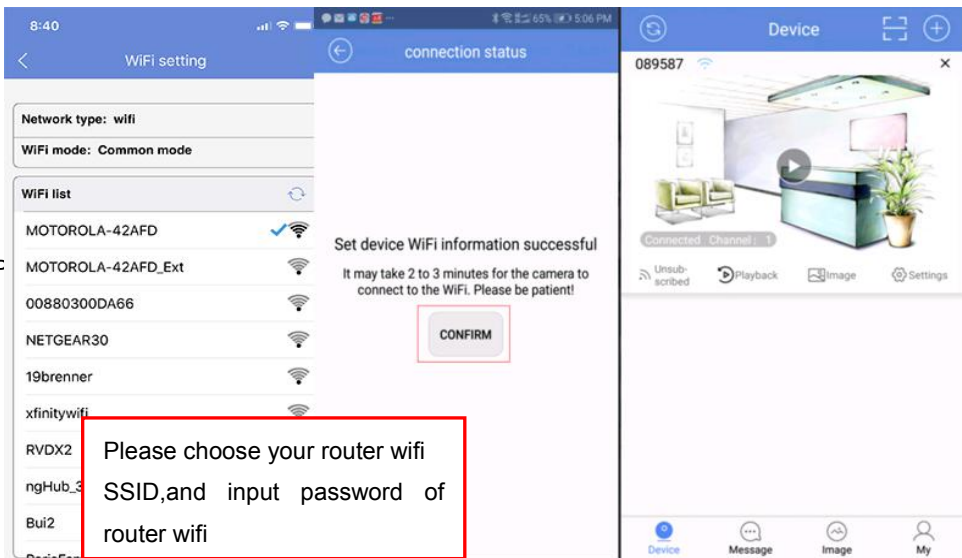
8:40

WiFi setting

Network type: wifi

WiFi mode: Common mode

WiFi list

MOTOROLA-42AFD

MOTOROLA-42AFD_Ext

00880300DA66

NETGEAR30

19brenner

xfinitywifi

RVDX2

ngHub_3

Bui2

Please choose your router wifi SSID,and input password of router wifi

65% 5:06 PM

connection status

Set device WiFi information successful

It may take 2 to 3 minutes for the camera to connect to the WiFi. Please be patient!

CONFIRM

Device

089587

Connected Channel : 1

Unsubscribed

Playback

Image

Settings

Device

Message

Image

My